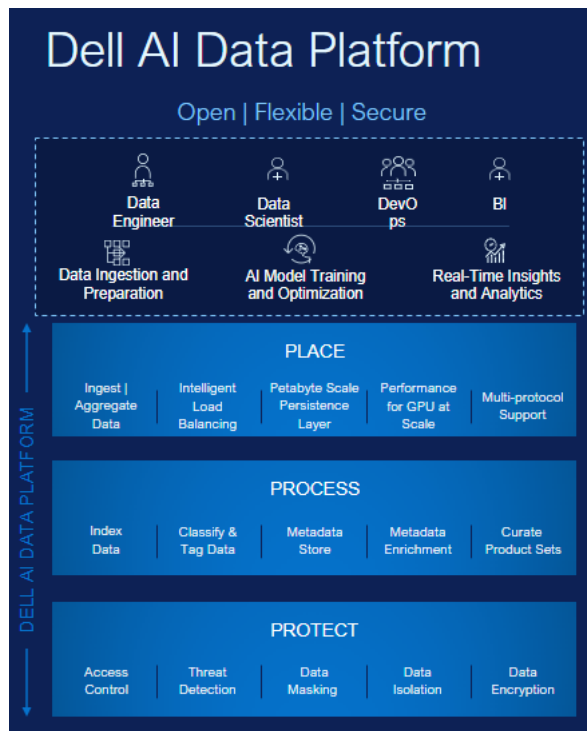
Dell AI Data Platform

Open | Flexible | Secure

Data Engineer

Data Scientist

DevOps

BI

Data Ingestion and Preparation

AI Model Training and Optimization

Real-Time Insights and Analytics

DELL AI DATA PLATFORM

PLACE

Ingest | Aggregate Data

Intelligent Load Balancing

Petabyte Scale Persistence Layer

Performance for GPU at Scale

Multi-protocol Support

PROCESS

Index Data

Classify & Tag Data

Metadata Store

Metadata Enrichment

Curate Product Sets

PROTECT

Access Control

Threat Detection

Data Masking

Data Isolation

Data Encryption